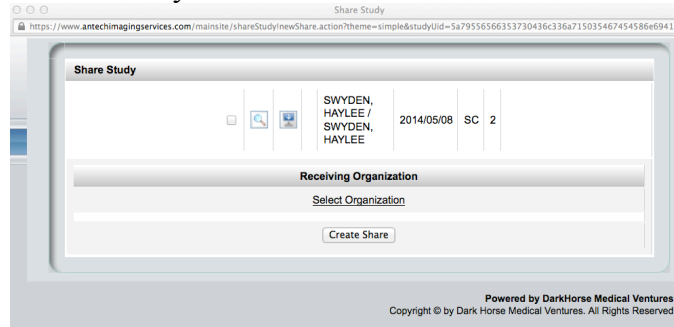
Share Study

https://www.antechimagingservices.com/mainsite/shareStudy!newShare.action?theme=simple&studyUid=5a79556566353730436c336a715035467454586e6941

Share Study

| | | | SWYDEN, HAYLEE / SWYDEN, HAYLEE | 2014/05/08 | SC | 2 |
|---|---|---|---|---|---|---|

Receiving Organization

Select Organization

Create Share

Powered by DarkHorse Medical Ventures

Copyright © by Dark Horse Medical Ventures. All Rights Reserved